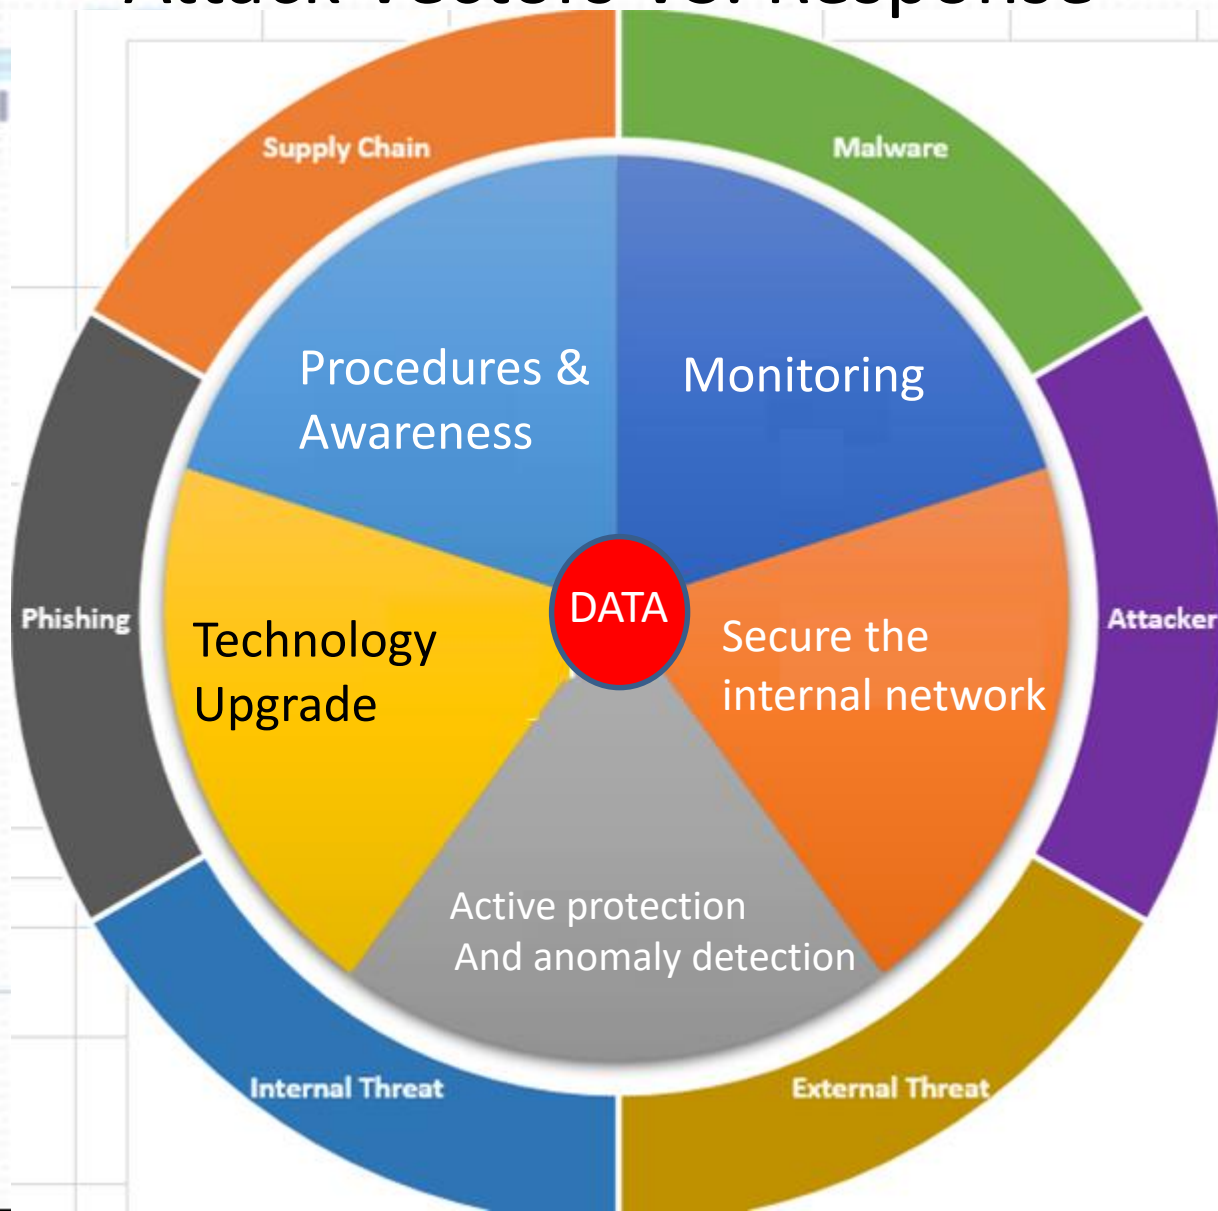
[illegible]

Supply Chain

Malware

Procedures & Awareness

Monitoring

Phishing

Technology Upgrade

DATA

Secure the internal network

Attacker

Active protection And anomaly detection

Internal Threat

External Threat